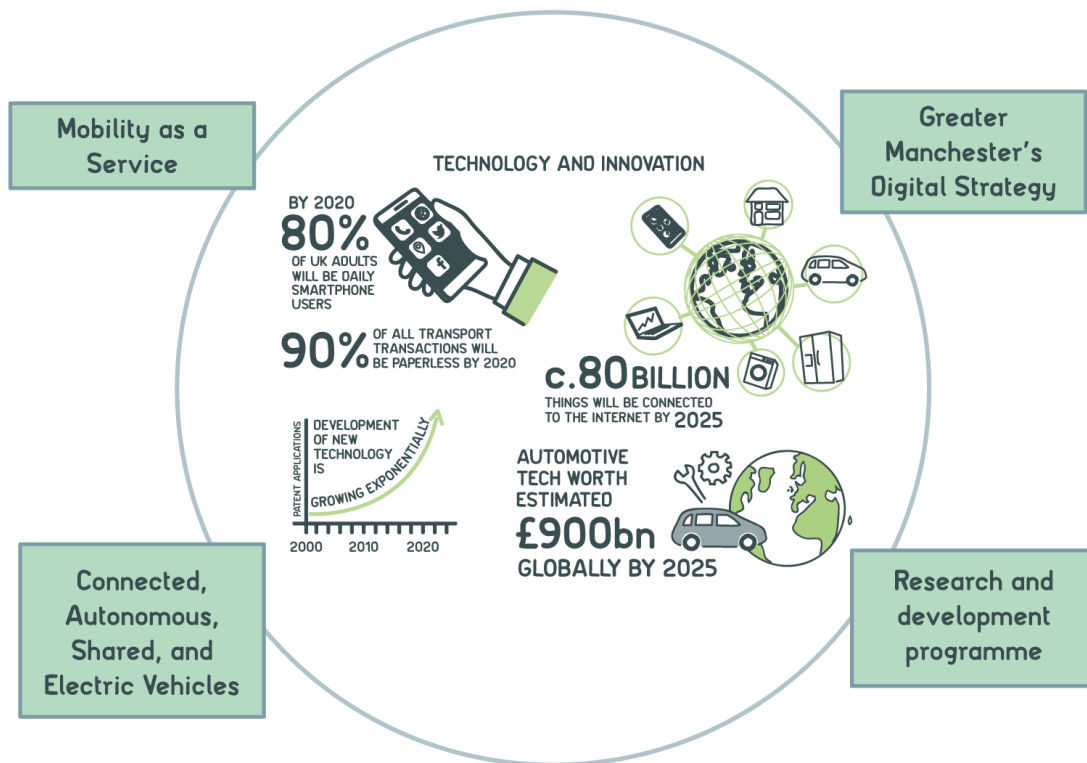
Mobility as a Service

Greater Manchester's Digital Strategy

TECHNOLOGY AND INNOVATION

BY 2020
80%
OF UK ADULTS WILL BE DAILY SMARTPHONE USERS

90% OF ALL TRANSPORT TRANSACTIONS WILL BE PAPERLESS BY 2020

c.80 BILLION
THINGS WILL BE CONNECTED TO THE INTERNET BY 2025

PATENT APPLICATIONS
DEVELOPMENT OF NEW TECHNOLOGY IS
GROWING EXPONENTIALLY
2000 2010 2020

AUTOMOTIVE TECH WORTH ESTIMATED
£900bn
GLOBALLY BY 2025

Connected, Autonomous, Shared, and Electric Vehicles

Research and development programme